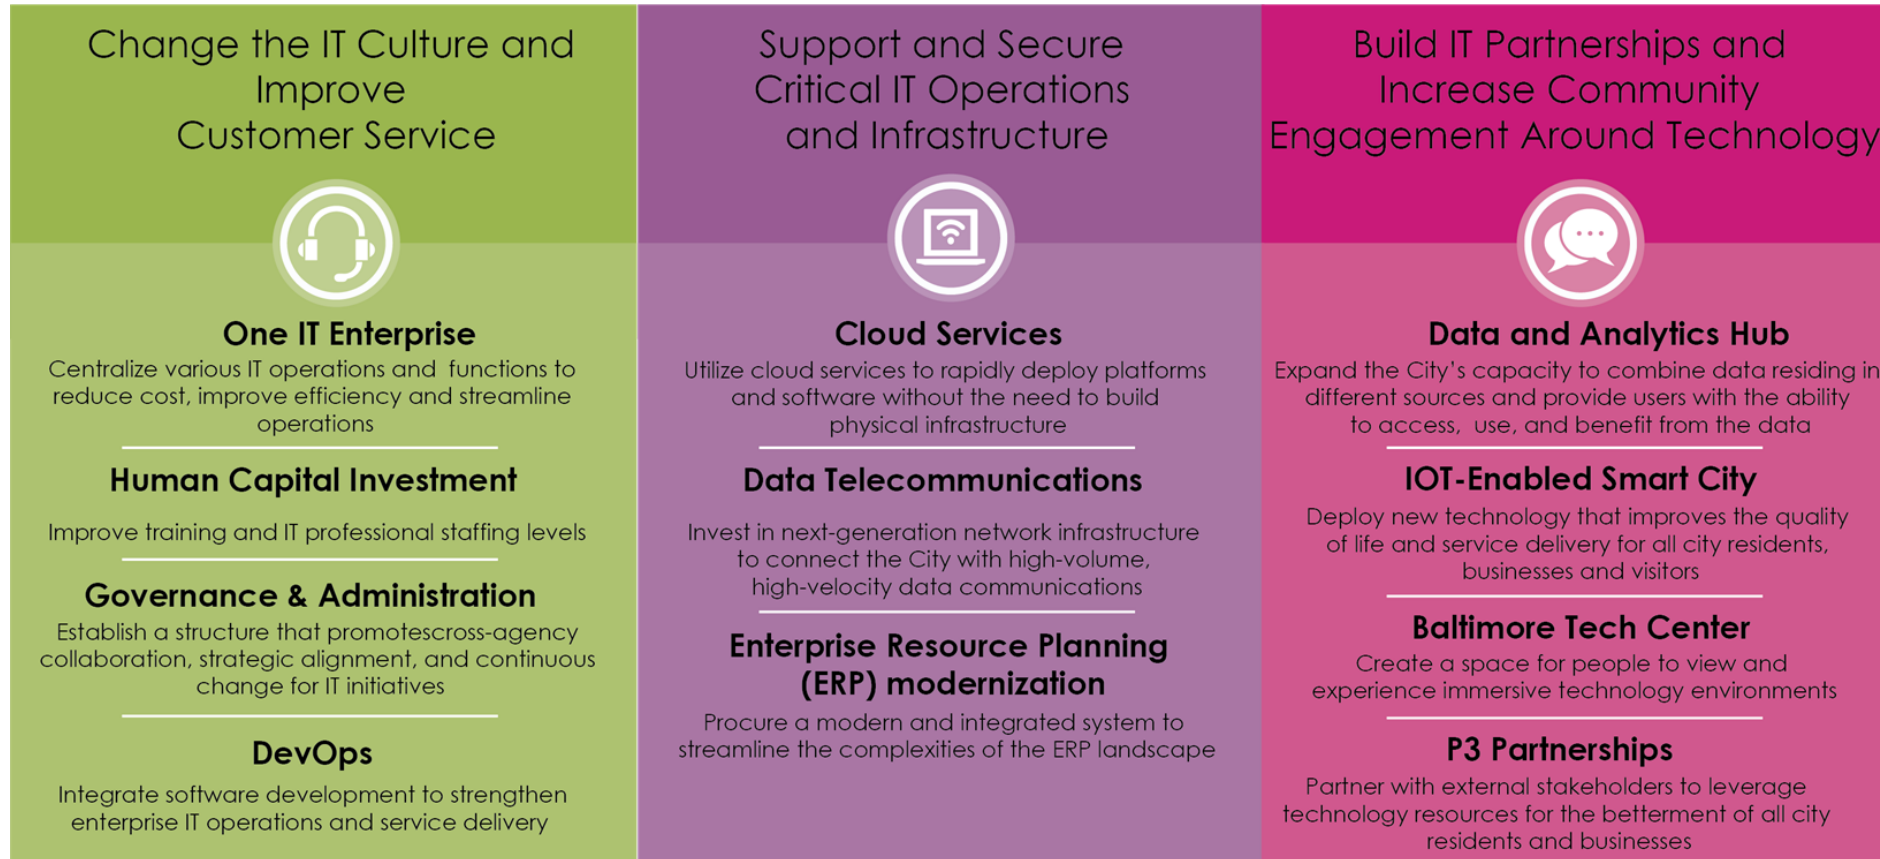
Change the IT Culture and Improve Customer Service

One IT Enterprise

Centralize various IT operations and functions to reduce cost, improve efficiency and streamline operations

Human Capital Investment

Improve training and IT professional staffing levels

Governance & Administration

Establish a structure that promotescross-agency collaboration, strategic alignment, and continuous change for IT initiatives

DevOps

Integrate software development to strengthen enterprise IT operations and service delivery

Support and Secure Critical IT Operations and Infrastructure

Cloud Services

Utilize cloud services to rapidly deploy platforms and software without the need to build physical infrastructure

Data Telecommunications

Invest in next-generation network infrastructure to connect the City with high-volume, high-velocity data communications

Enterprise Resource Planning (ERP) modernization

Procure a modern and integrated system to streamline the complexities of the ERP landscape

Build IT Partnerships and Increase Community Engagement Around Technology

Data and Analytics Hub

Expand the City's capacity to combine data residing in different sources and provide users with the ability to access, use, and benefit from the data

IOT-Enabled Smart City

Deploy new technology that improves the quality of life and service delivery for all city residents, businesses and visitors

Baltimore Tech Center

Create a space for people to view and experience immersive technology environments

P3 Partnerships

Partner with external stakeholders to leverage technology resources for the betterment of all city residents and businesses